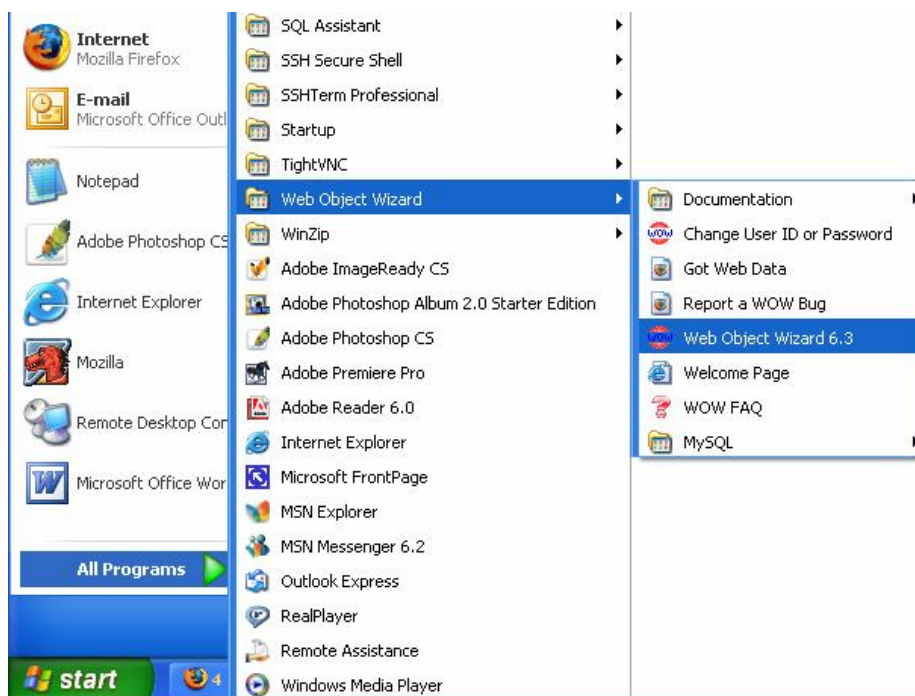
Internet
Mozilla Firefox

E-mail
Microsoft Office Outl

Notepad

Adobe Photoshop CS

Internet Explorer

Mozilla

Remote Desktop Cor

Microsoft Office Wor

All Programs

start

4

SQL Assistant
SSH Secure Shell
SSHTerm Professional
Startup
TightVNC
Web Object Wizard
WinZip
Adobe ImageReady CS
Adobe Photoshop Album 2.0 Starter Edition
Adobe Photoshop CS
Adobe Premiere Pro
Adobe Reader 6.0
Internet Explorer
Microsoft FrontPage
MSN Explorer
MSN Messenger 6.2
Outlook Express
RealPlayer
Remote Assistance
Windows Media Player

Documentation
Change User ID or Password
Got Web Data
Report a WOW Bug
Web Object Wizard 6.3
Welcome Page
WOW FAQ
MySQL